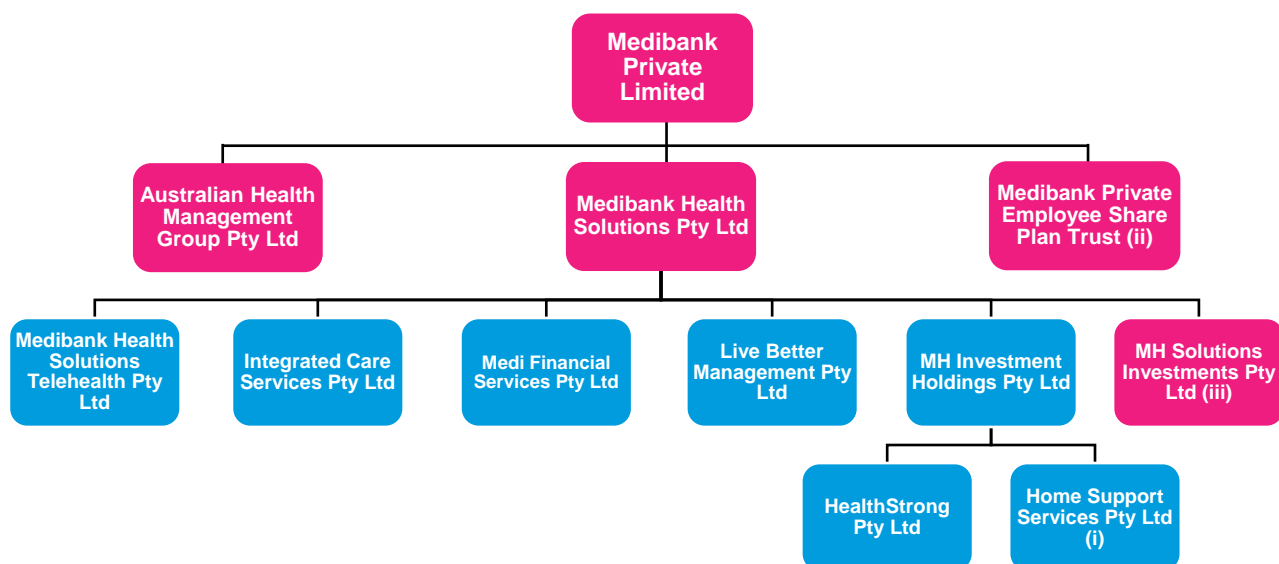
Medibank Private Limited

Australian Health Management Group Pty Ltd

Medibank Health Solutions Pty Ltd

Medibank Private Employee Share Plan Trust (ii)

Medibank Health Solutions Telehealth Pty Ltd

Integrated Care Services Pty Ltd

Medi Financial Services Pty Ltd

Live Better Management Pty Ltd

MH Investment Holdings Pty Ltd

MH Solutions Investments Pty Ltd (iii)

HealthStrong Pty Ltd

Home Support Services Pty Ltd (i)